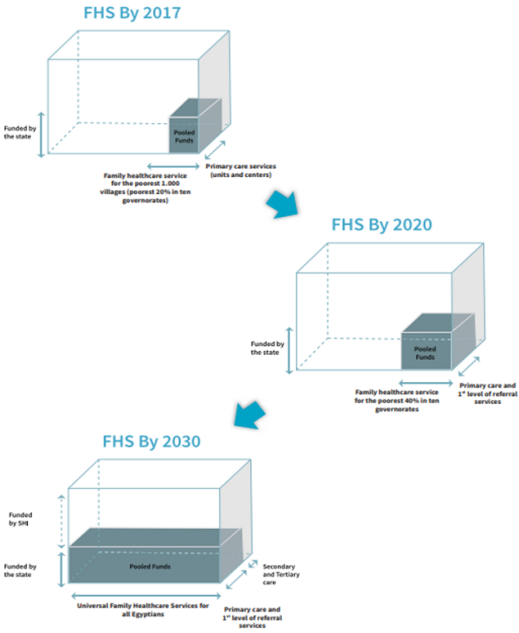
FHS By 2017

Funded by the state

Pooled Funds

Family healthcare service for the poorest 1.000 villages (poorest 20% in ten governorates)

Primary care services (units and centers)

FHS By 2020

Funded by the state

Pooled Funds

Family healthcare service for the poorest 40% in ten governorates

Primary care and 1st level of referral services

FHS By 2030

Funded by SHI

Funded by the state

Pooled Funds

Secondary and Tertiary care

Universal Family Healthcare Services for all Egyptians

Primary care and 1st level of referral services